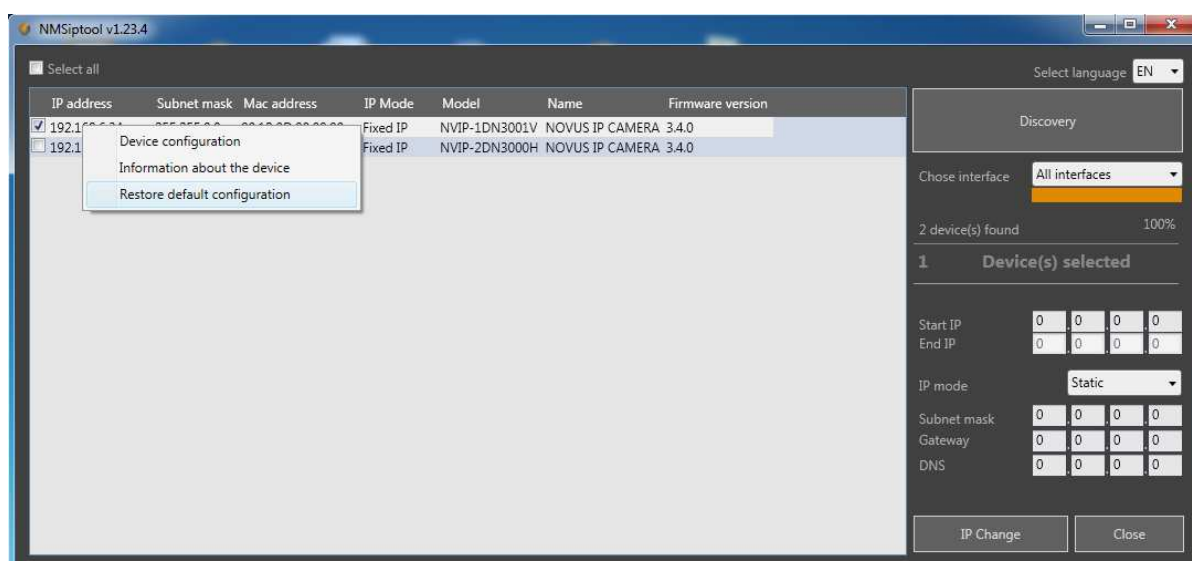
NMSiptool v1.23.4

Select all

Select language EN

| IP address | Subnet mask | Mac address | IP Mode | Model | Name | Firmware version |
|---|---|---|---|---|---|---|
| 192.1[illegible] | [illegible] | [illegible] | Fixed IP | NVIP-1DN3001V | NOVUS IP CAMERA | 3.4.0 |
| 192.1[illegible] | | | Fixed IP | NVIP-2DN3000H | NOVUS IP CAMERA | 3.4.0 |

Device configuration
Information about the device
Restore default configuration

Discovery

Chose interface All interfaces

2 device(s) found 100%

1 Device(s) selected

Start IP 0 0 0 0
End IP 0 0 0 0

IP mode Static

Subnet mask 0 0 0 0
Gateway 0 0 0 0
DNS 0 0 0 0

IP Change Close